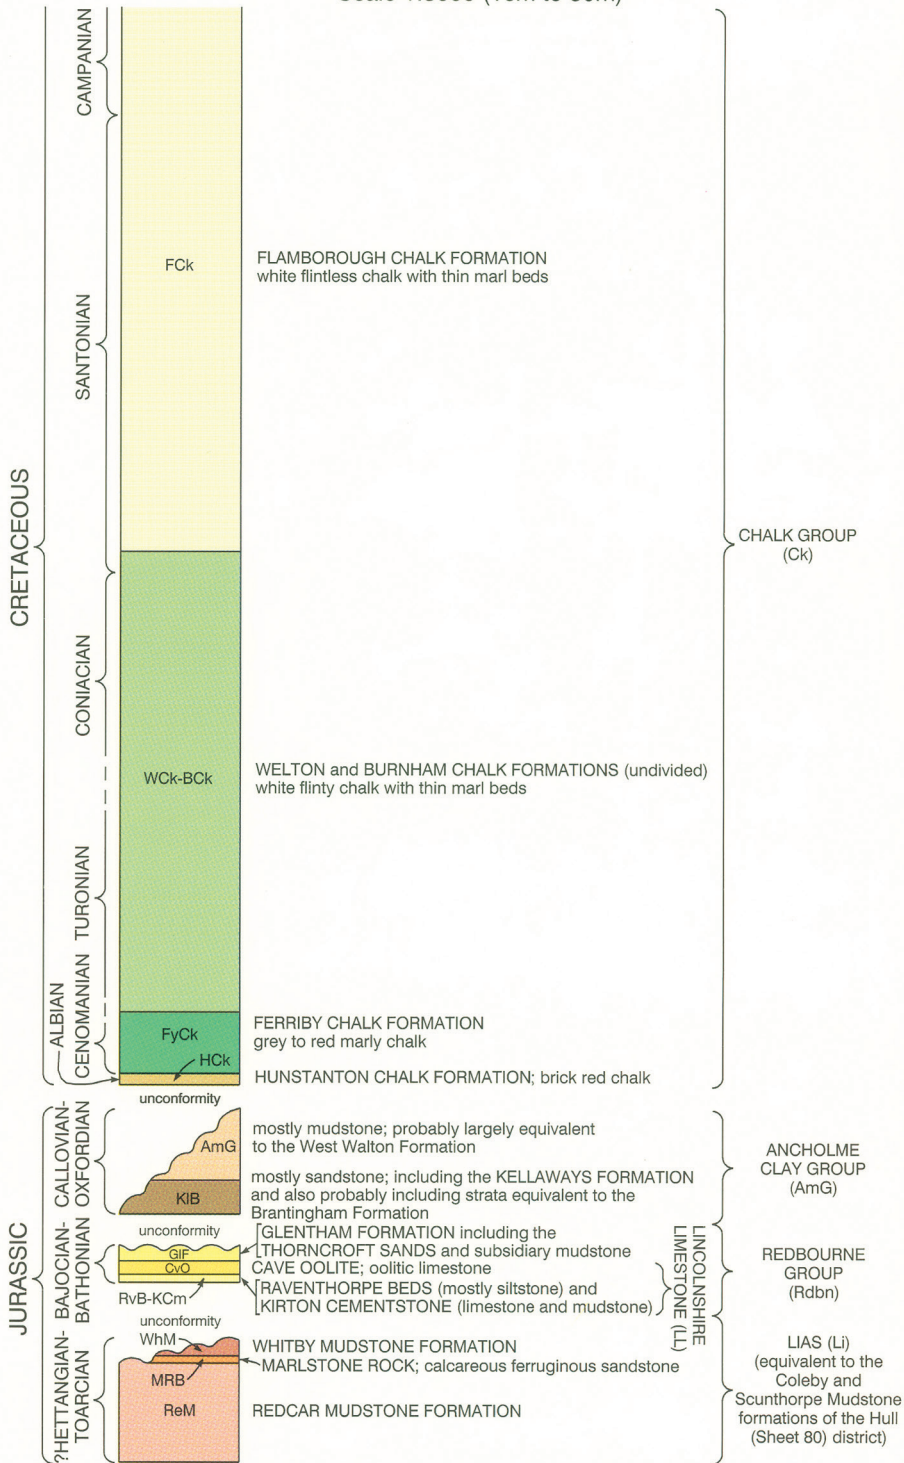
Scale 1:5000 (1cm to 50m)

CRETACEOUS

CAMPANIAN

SANTONIAN

CONIACIAN

TURONIAN

CENOMANIAN

ALBIAN

FCk

FLAMBOROUGH CHALK FORMATION
white flintless chalk with thin marl beds

WCk-BCk

WELTON and BURNHAM CHALK FORMATIONS (undivided)
white flinty chalk with thin marl beds

FyCk

FERRIBY CHALK FORMATION
grey to red marly chalk

HCk

HUNSTANTON CHALK FORMATION; brick red chalk

CHALK GROUP
(Ck)

unconformity

JURASSIC

CALLOVIAN-OXFORDIAN

AmG

mostly mudstone; probably largely equivalent to the West Walton Formation

KlB

mostly sandstone; including the KELLAWAYS FORMATION and also probably including strata equivalent to the Brantingham Formation

ANCHOLME CLAY GROUP
(AmG)

BAJOCIAN-BATHONIAN

unconformity

GlF

CvO

RvB-KCm

GLENTHAM FORMATION including the THORNCROFT SANDS and subsidiary mudstone
CAVE OOLITE; oolitic limestone
RAVENTHORPE BEDS (mostly siltstone) and KIRTON CEMENTSTONE (limestone and mudstone)

LINCOLNSHIRE LIMESTONE (LL)

REDBOURNE GROUP
(Rdbn)

?HETTANGIAN-TOARCIAN

unconformity

WhM

MRB

ReM

WHITBY MUDSTONE FORMATION
MARLSTONE ROCK; calcareous ferruginous sandstone

REDCAR MUDSTONE FORMATION

LIAS (Li)
(equivalent to the Coleby and Scunthorpe Mudstone formations of the Hull (Sheet 80) district)